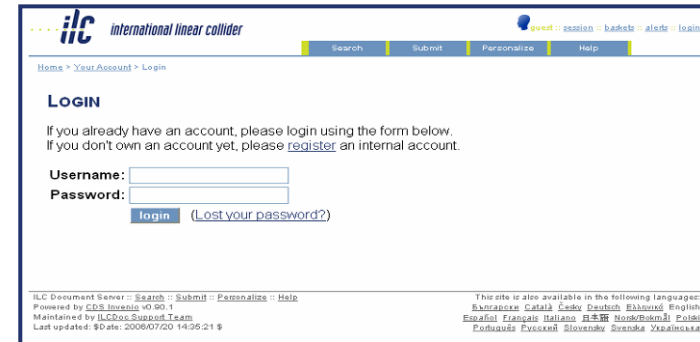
ilc international linear collider

guest :: session :: baskets :: alerts :: login

Search | Submit | Personalize | Help

Home > Your Account > Login

LOGIN

If you already have an account, please login using the form below.
If you don't own an account yet, please register an internal account.

Username:
Password:

login (Lost your password?)

ILC Document Server :: Search :: Submit :: Personalize :: Help
Powered by CDS Invenio v0.90.1
Maintained by ILCDoc Support Team
Last updated: $Date: 2006/07/20 14:35:21 $

This site is also available in the following languages:
Български Català Česky Deutsch Ελληνικά English
Español Français Italiano 日本語 Norsk/Bokmål Polski
Português Русский Slovensky Svenska Українська